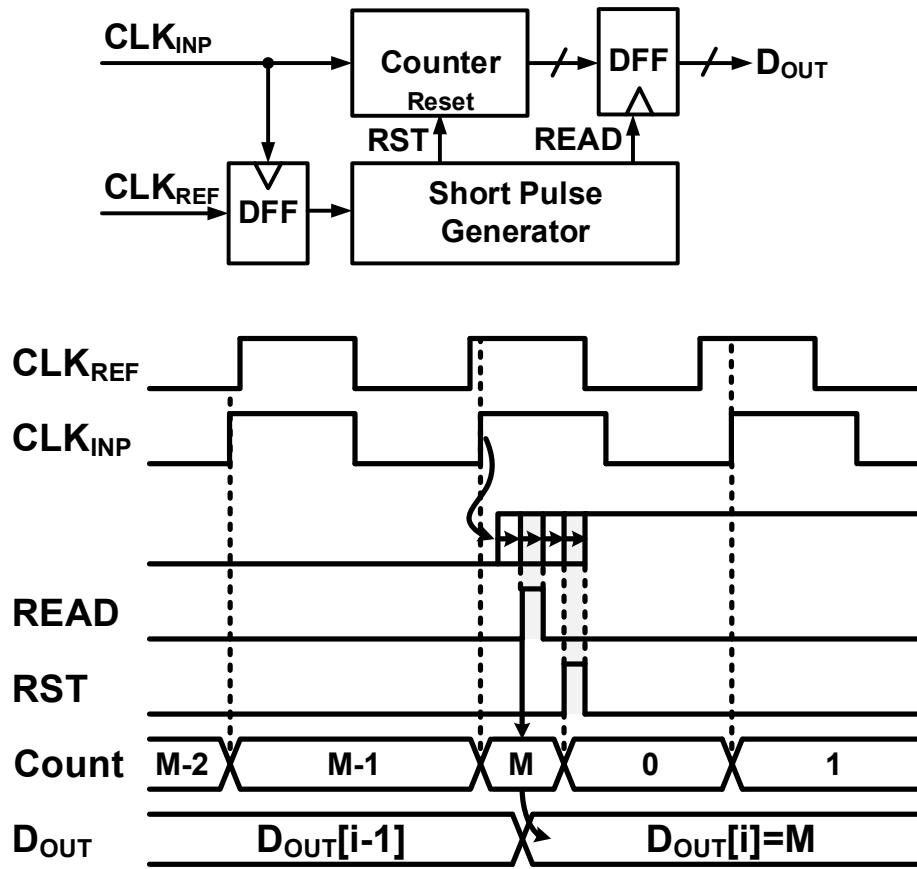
$CLK_{INP}$

Counter

Reset

DFF

$D_{OUT}$

RST

READ

$CLK_{REF}$

DFF

Short Pulse Generator

$CLK_{REF}$

$CLK_{INP}$

READ

RST

Count

M-2

M-1

M

0

1

$D_{OUT}$

$D_{OUT}[i-1]$

$D_{OUT}[i]=M$